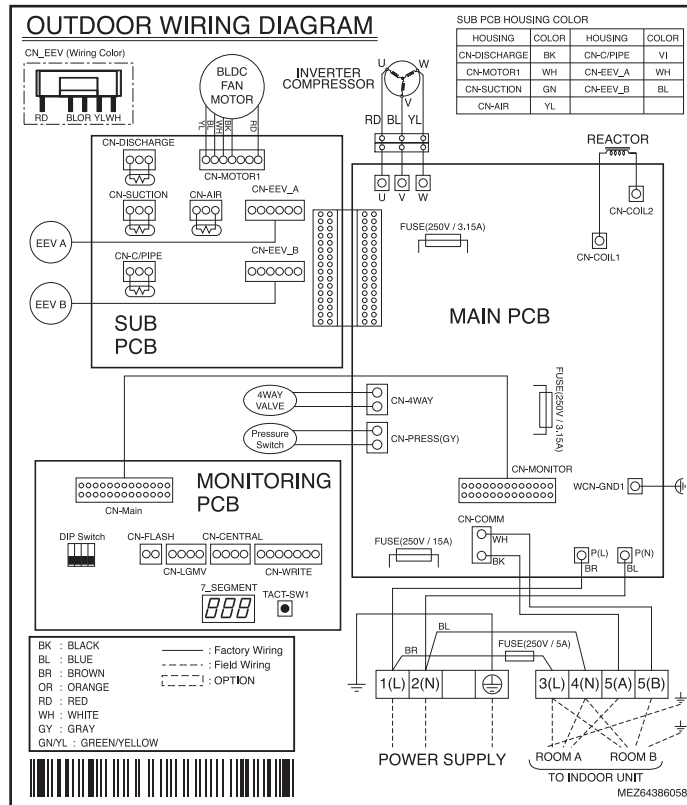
OUTDOOR WIRING DIAGRAM

SUB PCB HOUSING COLOR

| HOUSING | COLOR | HOUSING | COLOR |
|---|---|---|---|
| CN-DISCHARGE | BK | CN-C/PIPE | VI |
| CN-MOTOR1 | WH | CN-EEV_A | WH |
| CN-SUCTION | GN | CN-EEV_B | BL |
| CN-AIR | YL | | |

CN_EEV (Wiring Color)

RD BL OR YL WH

BLDC FAN MOTOR

YL BL WH BK RD

INVERTER COMPRESSOR

U W V

RD BL YL

U V W

REACTOR

CN-COIL2

CN-COIL1

CN-DISCHARGE

CN-MOTOR1

CN-SUCTION

CN-AIR

CN-EEV_A

EEV A

CN-C/PIPE

CN-EEV_B

EEV B

SUB PCB

FUSE(250V / 3.15A)

MAIN PCB

FUSE(250V / 3.15A)

4WAY VALVE

CN-4WAY

Pressure Switch

CN-PRESS(GY)

MONITORING PCB

CN-Main

CN-MONITOR

WCN-GND1

DIP Switch

CN-FLASH

CN-CENTRAL

CN-LGMV

CN-WRITE

7_SEGMENT

888

TACT-SW1

CN-COMM

WH

BK

FUSE(250V / 15A)

P(L)

BR

P(N)

BL

BK : BLACK
BL : BLUE
BR : BROWN
OR : ORANGE
RD : RED
WH : WHITE
GY : GRAY
GN/YL : GREEN/YELLOW

: Factory Wiring
: Field Wiring
: OPTION

BL

BR

FUSE(250V / 5A)

1(L) 2(N)

3(L) 4(N) 5(A) 5(B)

POWER SUPPLY

ROOM A ROOM B

TO INDOOR UNIT

MEZ64386058